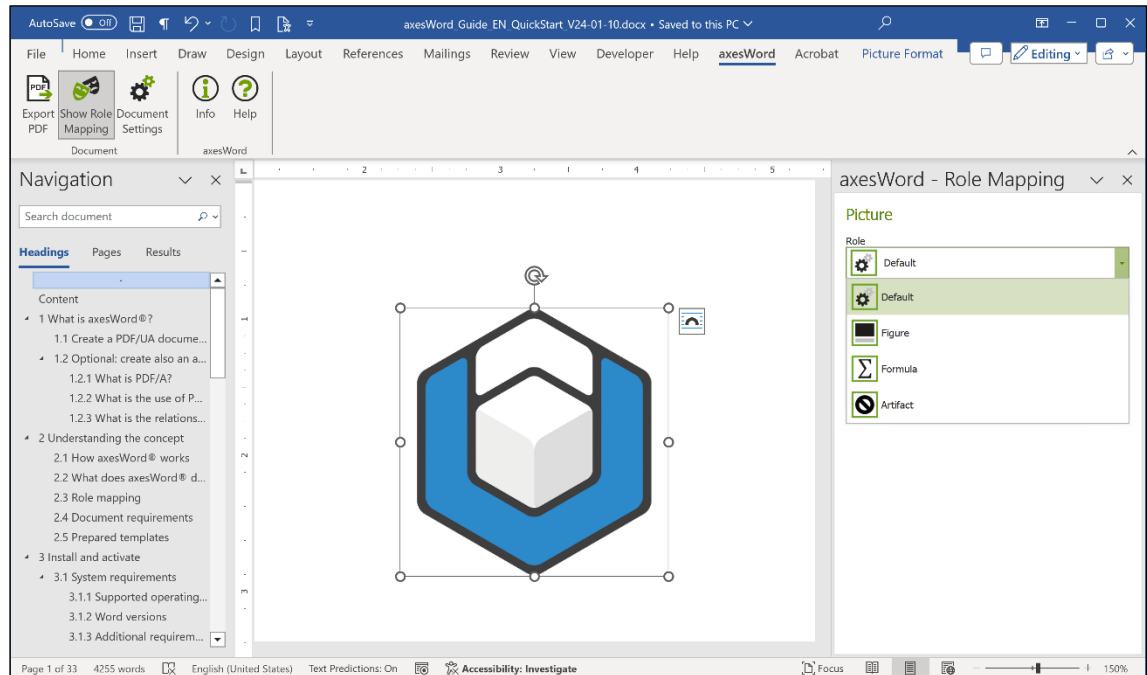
AutoSave Off axesWord Guide EN QuickStart V24-01-10.docx • Saved to this PC

File Home Insert Draw Design Layout References Mailings Review View Developer Help axesWord Acrobat Picture Format Editing

Export PDF Show Role Mapping Document Settings Info Help
Document axesWord

Navigation

Search document

Headings Pages Results

Content
1 What is axesWord®?
1.1 Create a PDF/UA docume...
1.2 Optional: create also an a...
1.2.1 What is PDF/A?
1.2.2 What is the use of P...
1.2.3 What is the relations...
2 Understanding the concept
2.1 How axesWord® works
2.2 What does axesWord® d...
2.3 Role mapping
2.4 Document requirements
2.5 Prepared templates
3 Install and activate
3.1 System requirements
3.1.1 Supported operating...
3.1.2 Word versions
3.1.3 Additional requirem...

axesWord - Role Mapping

Picture

Role

Default

Default
Figure
Formula
Artifact

Page 1 of 33 4255 words English (United States) Text Predictions: On Accessibility: Investigate Focus 150%